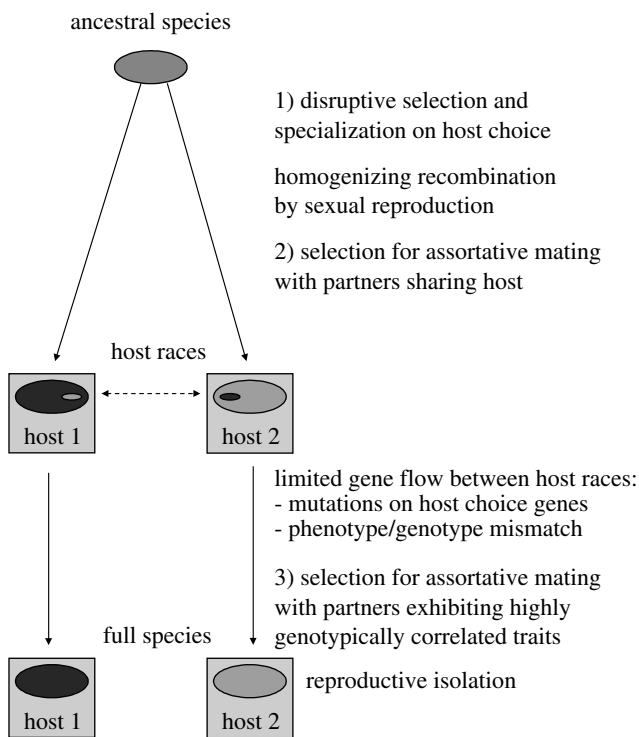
ancestral species

1) disruptive selection and specialization on host choice

homogenizing recombination by sexual reproduction

2) selection for assortative mating with partners sharing host

host races

host 1

host 2

limited gene flow between host races:
- mutations on host choice genes
- phenotype/genotype mismatch

3) selection for assortative mating with partners exhibiting highly genotypically correlated traits

full species

host 1

host 2

reproductive isolation